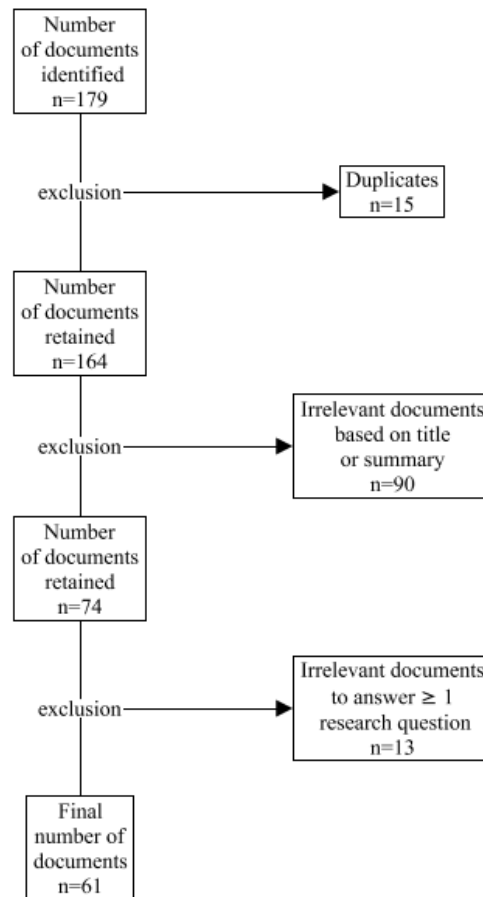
Number of documents identified n=179

exclusion

Duplicates n=15

Number of documents retained n=164

exclusion

Irrelevant documents based on title or summary n=90

Number of documents retained n=74

exclusion

Irrelevant documents to answer $\geq 1$ research question n=13

Final number of documents n=61